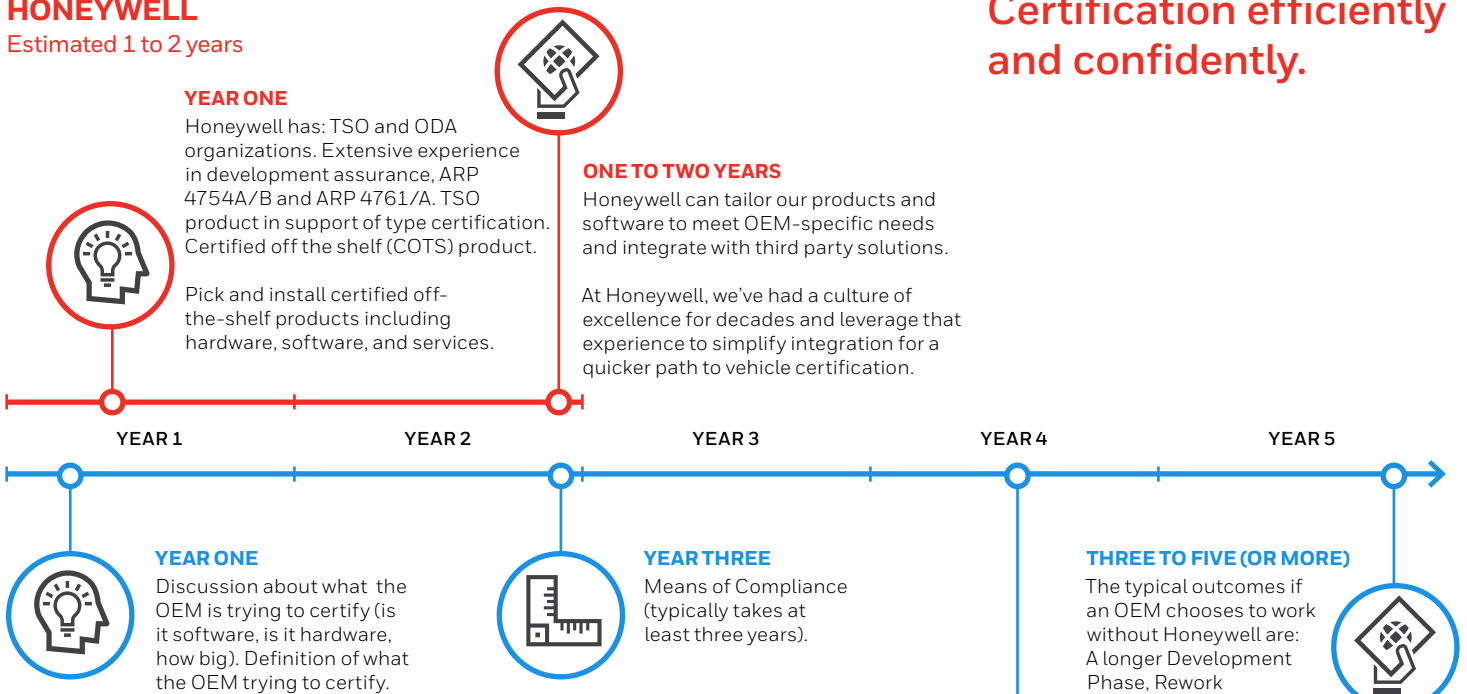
HONEYWELL
Estimated 1 to 2 years

Certification efficiently and confidently.

YEAR ONE
Honeywell has: TSO and ODA organizations. Extensive experience in development assurance, ARP 4754A/B and ARP 4761/A. TSO product in support of type certification. Certified off the shelf (COTS) product.

Pick and install certified off-the-shelf products including hardware, software, and services.

ONE TO TWO YEARS
Honeywell can tailor our products and software to meet OEM-specific needs and integrate with third party solutions.

At Honeywell, we've had a culture of excellence for decades and leverage that experience to simplify integration for a quicker path to vehicle certification.

YEAR 1
YEAR 2
YEAR 3
YEAR 4
YEAR 5

YEAR ONE
Discussion about what the OEM is trying to certify (is it software, is it hardware, how big). Definition of what the OEM trying to certify.

YEAR THREE
Means of Compliance (typically takes at least three years).

THREE TO FIVE (OR MORE)
The typical outcomes if an OEM chooses to work without Honeywell are: A longer Development Phase, Rework